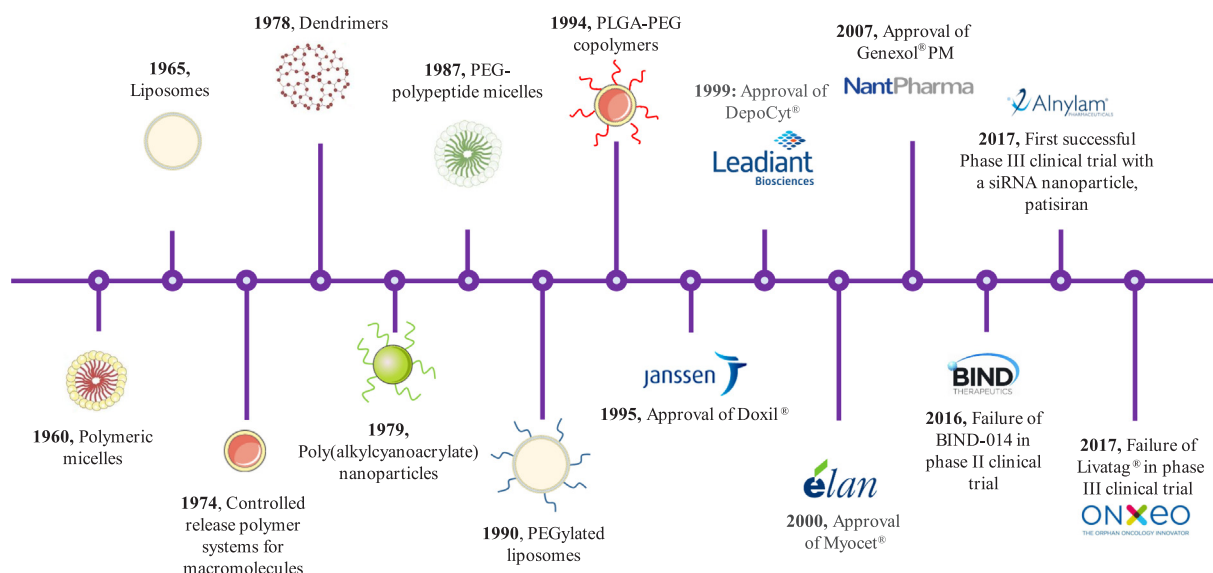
1978, Dendrimers

1965, Liposomes

1987, PEG-polypeptide micelles

1994, PLGA-PEG copolymers

1999: Approval of DepoCyt®

Leadiant Biosciences

2007, Approval of Genexol®PM

NantPharma

Alnylam PHARMACEUTICALS

2017, First successful Phase III clinical trial with a siRNA nanoparticle, patisiran

1960, Polymeric micelles

1974, Controlled release polymer systems for macromolecules

1979, Poly(alkylcyanoacrylate) nanoparticles

1990, PEGylated liposomes

janssen

1995, Approval of Doxil®

élan

2000, Approval of Myocet®

BIND THERAPEUTICS

2016, Failure of BIND-014 in phase II clinical trial

2017, Failure of Livatag® in phase III clinical trial

ONXEO

THE ORPHAN ONCOLOGY INNOVATOR